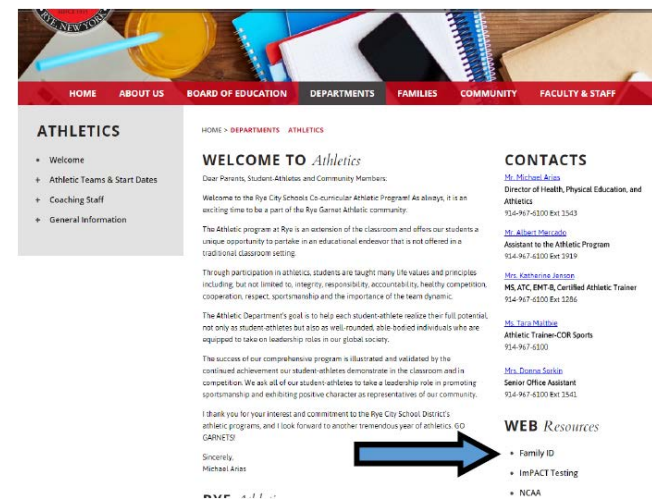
RYE NEW YORK

HOME ABOUT US BOARD OF EDUCATION DEPARTMENTS FAMILIES COMMUNITY FACULTY & STAFF

ATHLETICS

+ Welcome
+ Athletic Teams & Start Dates
+ Coaching Staff
+ General Information

HOME > DEPARTMENTS ATHLETICS

WELCOME TO Athletics

Dear Parents, Student-Athletes and Community Members:

Welcome to the Rye City Schools Co-curricular Athletic Program! As always, it is an exciting time to be a part of the Rye Garnet Athletic community.

The Athletic program at Rye is an extension of the classroom and offers our students a unique opportunity to partake in an educational endeavor that is not offered in a traditional classroom setting.

Through participation in athletics, students are taught many life values and principles including, but not limited to, integrity, responsibility, accountability, healthy competition, cooperation, respect, sportsmanship and the importance of the team dynamic.

The Athletic Department's goal is to help each student-athlete realize their full potential, not only as student-athletes but also as well-rounded, able-bodied individuals who are equipped to take on leadership roles in our global society.

The success of our comprehensive program is illustrated and validated by the continued achievement our student-athletes demonstrate in the classroom and in competition. We ask all of our student-athletes to take a leadership role in promoting sportsmanship and exhibiting positive character as representatives of our community.

I thank you for your interest and commitment to the Rye City School District's athletic programs, and I look forward to another tremendous year of athletics. GO GARNETS!

Sincerely,
Michael Aries

RYE Athletics

CONTACTS

Mr. Michael Aries
Director of Health, Physical Education, and Athletics
914-967-6100 Ext 1543

Mr. Albert Mercado
Assistant to the Athletic Program
914-967-6100 Ext 1919

Mrs. Katherine Jenson
MS, ATC, EMT-B, Certified Athletic Trainer
914-967-6100 Ext 1286

Ms. Tara Maltbie
Athletic Trainer-COR Sports
914-967-6100

Mrs. Donna Sorkin
Senior Office Assistant
914-967-6100 Ext 1541

WEB Resources

• Family ID
• ImPACT Testing
• NCAA